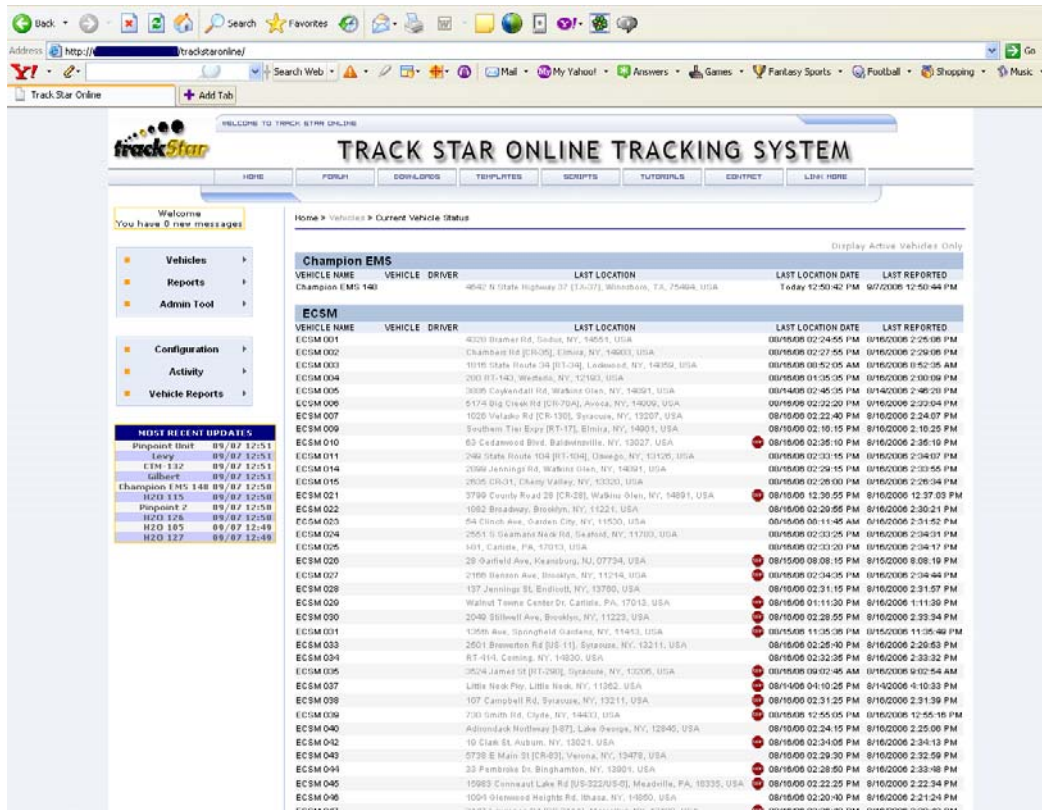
Back · Search Favorites

Address http://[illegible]/trackstaronline/ Go

Y! · Search Web · Mail · My Yahoo! · Answers · Games · Fantasy Sports · Football · Shopping · Music

Track Star Online | Add Tab

WELCOME TO TRACK STAR ONLINE

trackStar

TRACK STAR ONLINE TRACKING SYSTEM

HOME | FORUM | DOWNLOADS | TEMPLATES | SCRIPTS | TUTORIALS | CONTACT | LINK HERE

Welcome
You have 0 new messages

Vehicles
Reports
Admin Tool

Configuration
Activity
Vehicle Reports

MOST RECENT UPDATES

| | |
|---|---|
| Pinpoint Unit | 09/07 12:51 |
| Levy | 09/07 12:51 |
| ETM-132 | 09/07 12:51 |
| Gilbert | 09/07 12:51 |
| Champion EMS 140 | 09/07 12:50 |
| H2O 115 | 09/07 12:50 |
| Pinpoint 2 | 09/07 12:50 |
| H2O 126 | 09/07 12:50 |
| H2O 105 | 09/07 12:49 |
| H2O 127 | 09/07 12:49 |

Home » Vehicles » Current Vehicle Status

Display Active Vehicles Only

Champion EMS

| VEHICLE NAME | VEHICLE | DRIVER | LAST LOCATION | LAST LOCATION DATE | LAST REPORTED |
|---|---|---|---|---|---|
| Champion EMS 140 | | | 4642 N State Highway 37 [TX-37], Winnsboro, TX, 75494, USA | Today 12:50:42 PM | 9/7/2006 12:50:44 PM |

ECSM

| VEHICLE NAME | VEHICLE | DRIVER | LAST LOCATION | LAST LOCATION DATE | LAST REPORTED |
|---|---|---|---|---|---|
| ECSM 001 | | | 4020 Bramer Rd, Sodus, NY, 14551, USA | 08/16/06 02:24:55 PM | 8/16/2006 2:25:06 PM |
| ECSM 002 | | | Chambers Rd [CR-35], Elmira, NY, 14903, USA | 08/16/06 02:27:55 PM | 8/16/2006 2:29:06 PM |
| ECSM 003 | | | 1016 State Route 34 [NY-34], Lodowood, NY, 14859, USA | 08/16/06 08:52:05 AM | 8/16/2006 8:52:35 AM |
| ECSM 004 | | | 200 RT-143, Westfalls, NY, 12193, USA | 08/16/06 01:35:35 PM | 8/16/2006 2:00:09 PM |
| ECSM 005 | | | 3085 Coykendall Rd, Watkins Glen, NY, 14891, USA | 08/14/06 02:45:35 PM | 8/14/2006 2:46:20 PM |
| ECSM 006 | | | 5174 Big Creek Rd [CR-70A], Avoca, NY, 14809, USA | 08/16/06 02:32:20 PM | 8/16/2006 2:33:04 PM |
| ECSM 007 | | | 1020 Velasko Rd [CR-130], Syracuse, NY, 13207, USA | 08/16/06 02:22:40 PM | 8/16/2006 2:24:07 PM |
| ECSM 009 | | | Southern Tier Expy [RT-17], Elmira, NY, 14901, USA | 08/16/06 02:10:15 PM | 8/16/2006 2:10:25 PM |
| ECSM 010 | | | 63 Cedarwood Blvd, Baldwinsville, NY, 13027, USA | 08/16/06 02:35:10 PM | 8/16/2006 2:35:10 PM |
| ECSM 011 | | | 249 State Route 104 [RT-104], Oswego, NY, 13126, USA | 08/16/06 02:33:15 PM | 8/16/2006 2:34:07 PM |
| ECSM 014 | | | 2099 Jennings Rd, Watkins Glen, NY, 14891, USA | 08/16/06 02:29:15 PM | 8/16/2006 2:33:55 PM |
| ECSM 015 | | | 2635 CR-31, Cherry Valley, NY, 13320, USA | 08/16/06 02:26:00 PM | 8/16/2006 2:26:34 PM |
| ECSM 021 | | | 3799 County Road 28 [CR-28], Watkins Glen, NY, 14891, USA | 08/16/06 12:36:55 PM | 8/16/2006 12:37:03 PM |
| ECSM 022 | | | 1062 Broadway, Brooklyn, NY, 11221, USA | 08/16/06 02:29:55 PM | 8/16/2006 2:30:21 PM |
| ECSM 023 | | | 54 Clinch Ave, Garden City, NY, 11530, USA | 08/16/06 06:11:45 AM | 8/16/2006 2:31:52 PM |
| ECSM 024 | | | 2551 S Seamans Neck Rd, Seaford, NY, 11783, USA | 08/16/06 02:33:25 PM | 8/16/2006 2:34:31 PM |
| ECSM 025 | | | I-81, Carlisle, PA, 17013, USA | 08/16/06 02:33:20 PM | 8/16/2006 2:34:17 PM |
| ECSM 026 | | | 29 Garfield Ave, Keansburg, NJ, 07734, USA | 08/15/06 08:08:15 PM | 8/15/2006 8:08:19 PM |
| ECSM 027 | | | 2188 Benson Ave, Brooklyn, NY, 11214, USA | 08/16/06 02:34:35 PM | 8/16/2006 2:34:44 PM |
| ECSM 028 | | | 137 Jennings St, Endicott, NY, 13760, USA | 08/16/06 02:31:15 PM | 8/16/2006 2:31:57 PM |
| ECSM 029 | | | Walnut Towne Center Dr, Carlisle, PA, 17013, USA | 08/16/06 01:11:30 PM | 8/16/2006 1:11:39 PM |
| ECSM 030 | | | 2049 Stillwell Ave, Brooklyn, NY, 11223, USA | 08/16/06 02:28:55 PM | 8/16/2006 2:33:34 PM |
| ECSM 031 | | | 135th Ave, Springfield Gardens, NY, 11413, USA | 08/15/06 11:35:08 PM | 8/15/2006 11:35:48 PM |
| ECSM 033 | | | 2501 Brewerton Rd [US-11], Syracuse, NY, 13211, USA | 08/16/06 02:25:40 PM | 8/16/2006 2:26:53 PM |
| ECSM 034 | | | RT-414, Corning, NY, 14830, USA | 08/16/06 02:32:35 PM | 8/16/2006 2:33:32 PM |
| ECSM 035 | | | 3524 James St [RT-290], Syracuse, NY, 13206, USA | 08/16/06 09:02:45 AM | 8/16/2006 9:02:54 AM |
| ECSM 037 | | | Little Neck Pky, Little Neck, NY, 11362, USA | 08/14/06 04:10:25 PM | 8/14/2006 4:10:33 PM |
| ECSM 038 | | | 107 Campbell Rd, Syracuse, NY, 13211, USA | 08/16/06 02:31:25 PM | 8/16/2006 2:31:39 PM |
| ECSM 039 | | | 730 Smith Rd, Clyde, NY, 14433, USA | 08/16/06 12:55:05 PM | 8/16/2006 12:55:16 PM |
| ECSM 040 | | | Adirondack Northway [I-87], Lake George, NY, 12845, USA | 08/16/06 02:24:15 PM | 8/16/2006 2:25:06 PM |
| ECSM 042 | | | 10 Clam St, Auburn, NY, 13021, USA | 08/16/06 02:34:05 PM | 8/16/2006 2:34:13 PM |
| ECSM 043 | | | 5738 E Main St [CR-83], Verona, NY, 13478, USA | 08/16/06 02:29:30 PM | 8/16/2006 2:32:59 PM |
| ECSM 044 | | | 33 Pembroke Dr, Binghamton, NY, 13901, USA | 08/16/06 02:28:50 PM | 8/16/2006 2:33:48 PM |
| ECSM 045 | | | 15983 Conneaut Lake Rd [US-322/US-6], Meadville, PA, 16335, USA | 08/16/06 02:22:25 PM | 8/16/2006 2:22:34 PM |
| ECSM 046 | | | 1091 Glenwood Heights Rd, Ithaca, NY, 14850, USA | 08/16/06 02:20:40 PM | 8/16/2006 2:21:24 PM |